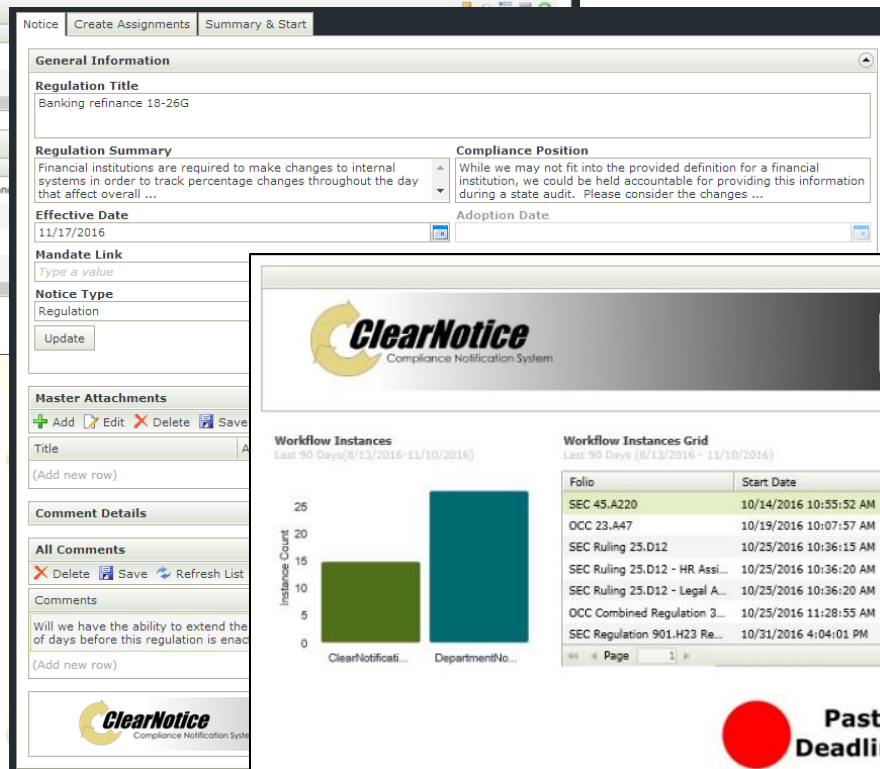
Notice | Create Assignments | Summary & Start

General Information

Regulation Title
Banking refinance 18-26G

Regulation Summary
Financial institutions are required to make changes to internal systems in order to track percentage changes throughout the day that affect overall ...

Compliance Position
While we may not fit into the provided definition for a financial institution, we could be held accountable for providing this information during a state audit. Please consider the changes ...

Effective Date
11/17/2016

Adoption Date

Mandate Link
Type a value

Notice Type
Regulation

Update

Master Attachments
Add Edit Delete Save

Title

(Add new row)

Comment Details

All Comments
Delete Save Refresh List

Comments
Will we have the ability to extend the of days before this regulation is enac

(Add new row)

ClearNotice
Compliance Notification System

ClearNotice
Compliance Notification System

Workflow Instances
Last 90 Days(8/13/2016-11/10/2016)

Instance Count
25
20
15
10
5
0
ClearNotificati... DepartmentNo...

Workflow Instances Grid
Last 90 Days (8/13/2016 - 11/10/2016)

| Folio | Start Date |
|---|---|
| SEC 45.A220 | 10/14/2016 10:55:52 AM |
| OCC 23.A47 | 10/19/2016 10:07:57 AM |
| SEC Ruling 25.D12 | 10/25/2016 10:36:15 AM |
| SEC Ruling 25.D12 - HR Assi... | 10/25/2016 10:36:20 AM |
| SEC Ruling 25.D12 - Legal A... | 10/25/2016 10:36:20 AM |
| OCC Combined Regulation 3... | 10/25/2016 11:28:55 AM |
| SEC Regulation 901.H23 Re... | 10/31/2016 4:04:01 PM |

Page 1

Past
Deadli